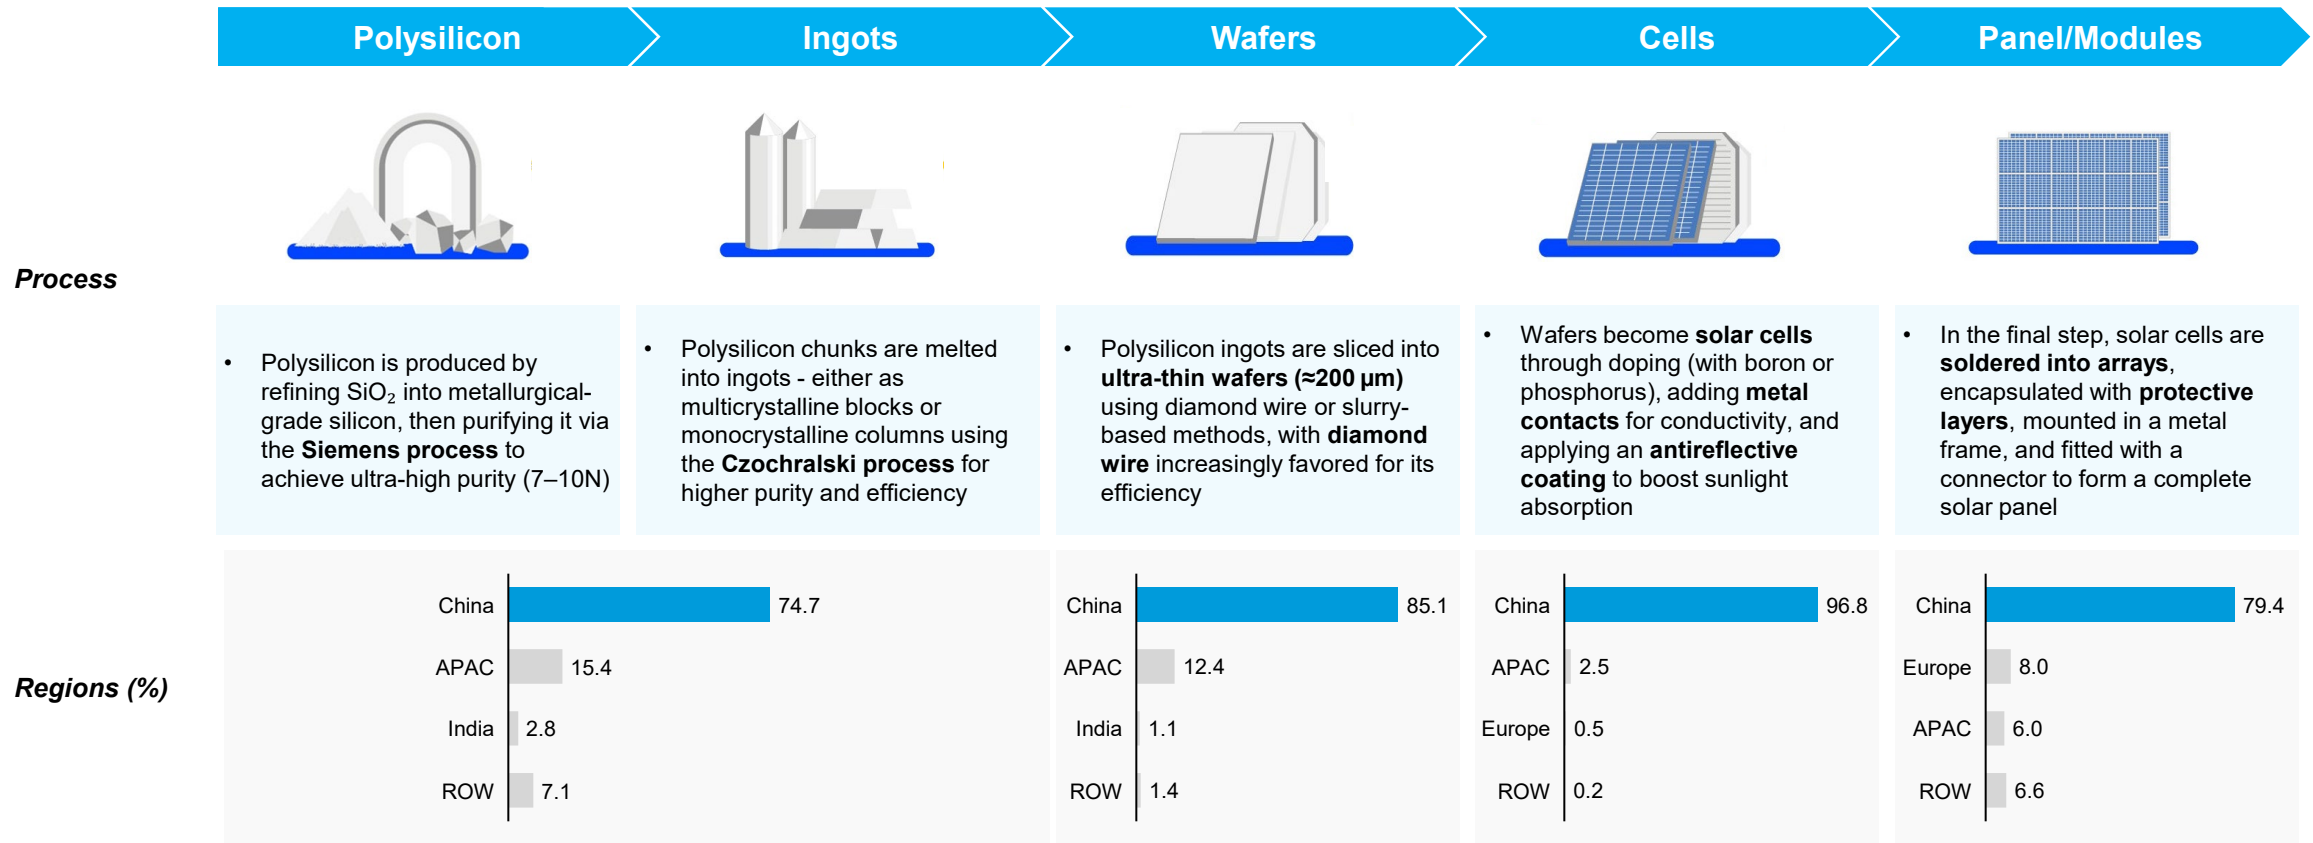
Polysilicon | Ingots | Wafers | Cells | Panel/Modules

Process

• Polysilicon is produced by refining $SiO_2$ into metallurgical-grade silicon, then purifying it via the **Siemens process** to achieve ultra-high purity (7–10N)

• Polysilicon chunks are melted into ingots - either as multicrystalline blocks or monocrystalline columns using the **Czochralski process** for higher purity and efficiency

• Polysilicon ingots are sliced into **ultra-thin wafers (≈200 µm)** using diamond wire or slurry-based methods, with **diamond wire** increasingly favored for its efficiency

• Wafers become **solar cells** through doping (with boron or phosphorus), adding **metal contacts** for conductivity, and applying an **antireflective coating** to boost sunlight absorption

• In the final step, solar cells are **soldered into arrays**, encapsulated with **protective layers**, mounted in a metal frame, and fitted with a connector to form a complete solar panel

Regions (%)

China 74.7
APAC 15.4
India 2.8
ROW 7.1

China 85.1
APAC 12.4
India 1.1
ROW 1.4

China 96.8
APAC 2.5
Europe 0.5
ROW 0.2

China 79.4
Europe 8.0
APAC 6.0
ROW 6.6